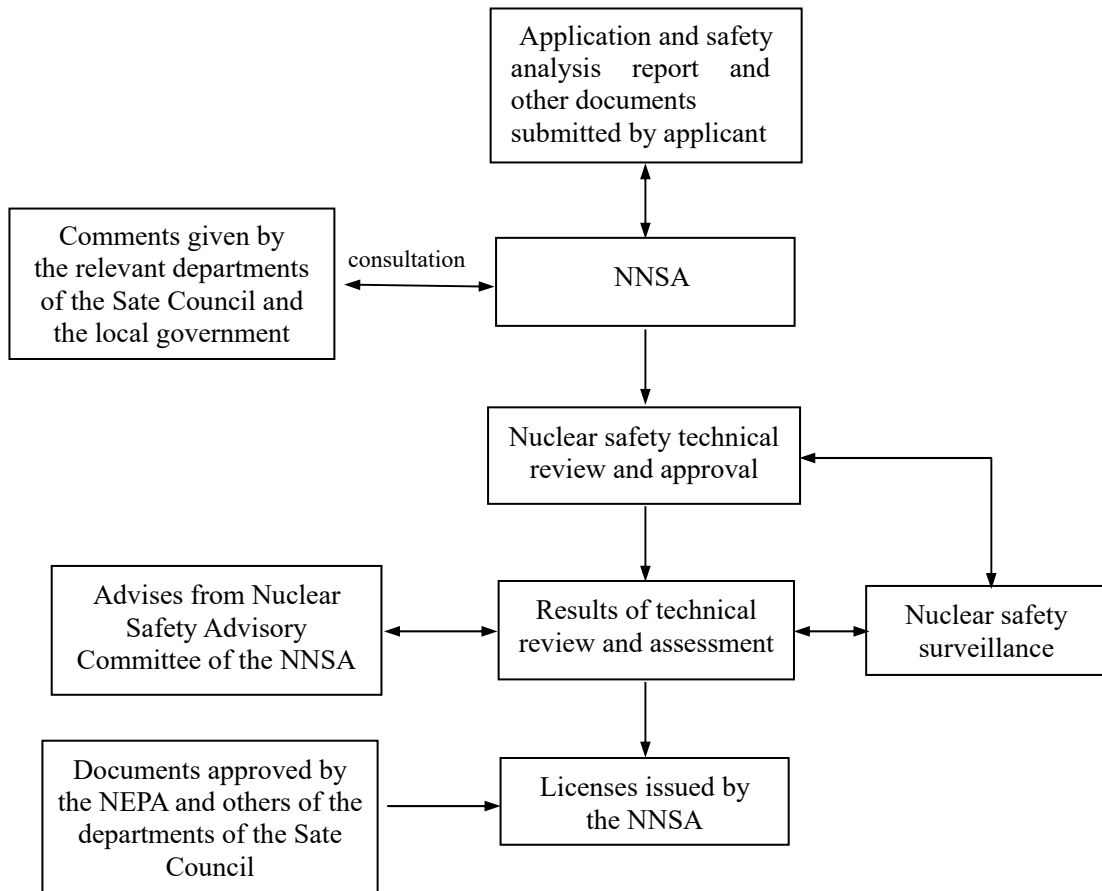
Application and safety analysis report and other documents submitted by applicant

Comments given by the relevant departments of the Sate Council and the local government

consultation

NNSA

Nuclear safety technical review and approval

Advises from Nuclear Safety Advisory Committee of the NNSA

Results of technical review and assessment

Nuclear safety surveillance

Documents approved by the NEPA and others of the departments of the Sate Council

Licenses issued by the NNSA